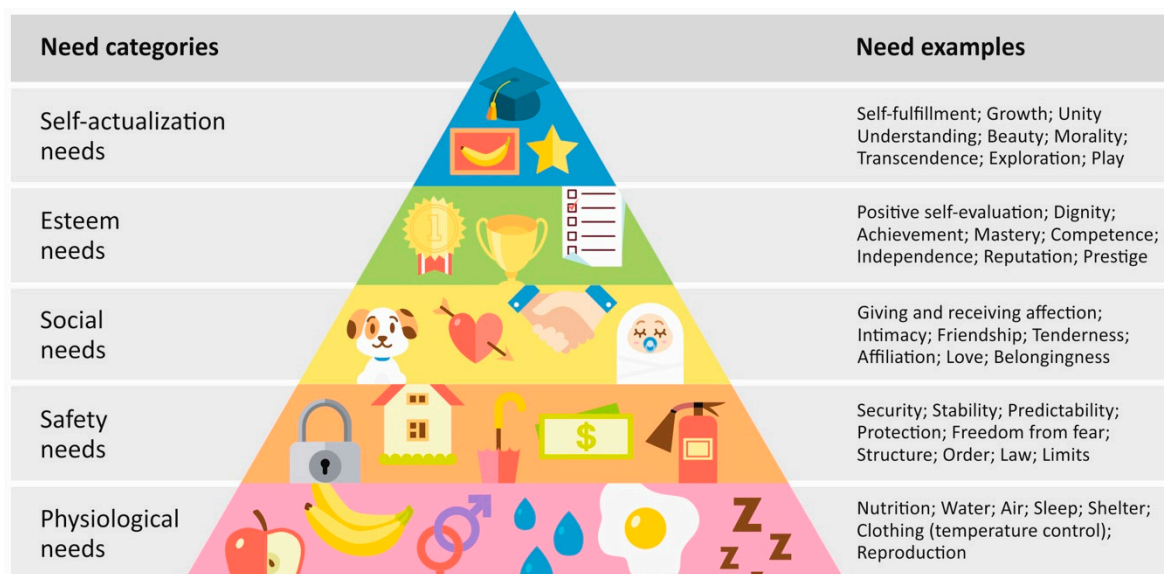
| Need categories | Need examples |
|---|---|
| Self-actualization needs | Self-fulfillment; Growth; Unity Understanding; Beauty; Morality; Transcendence; Exploration; Play |
| Esteem needs | Positive self-evaluation; Dignity; Achievement; Mastery; Competence; Independence; Reputation; Prestige |
| Social needs | Giving and receiving affection; Intimacy; Friendship; Tenderness; Affiliation; Love; Belongingness |
| Safety needs | Security; Stability; Predictability; Protection; Freedom from fear; Structure; Order; Law; Limits |
| Physiological needs | Nutrition; Water; Air; Sleep; Shelter; Clothing (temperature control); Reproduction |

1

$

Z
Z
Z